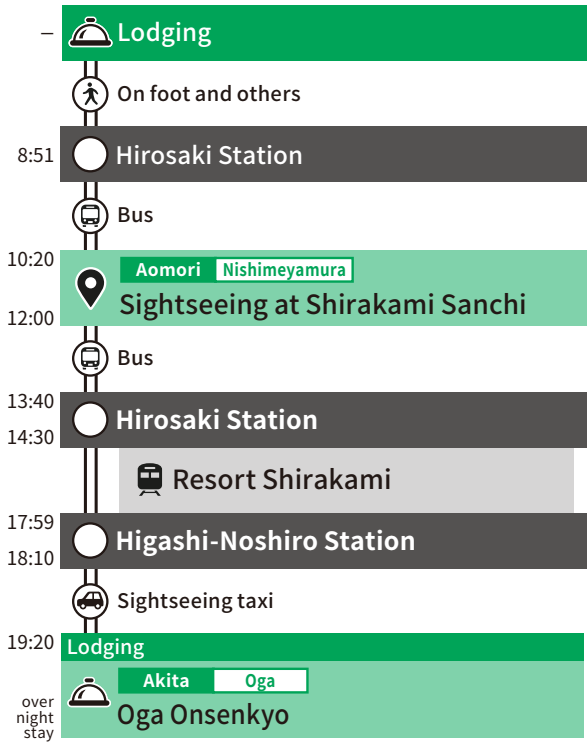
– Lodging

On foot and others

8:51 Hirosaki Station

Bus

10:20
12:00
Aomori Nishimeyamura
Sightseeing at Shirakami Sanchi

Bus

13:40
14:30
Hirosaki Station

Resort Shirakami

17:59
18:10
Higashi-Noshiro Station

Sightseeing taxi

19:20 Lodging

over night stay
Akita Oga
Oga Onsenkyo